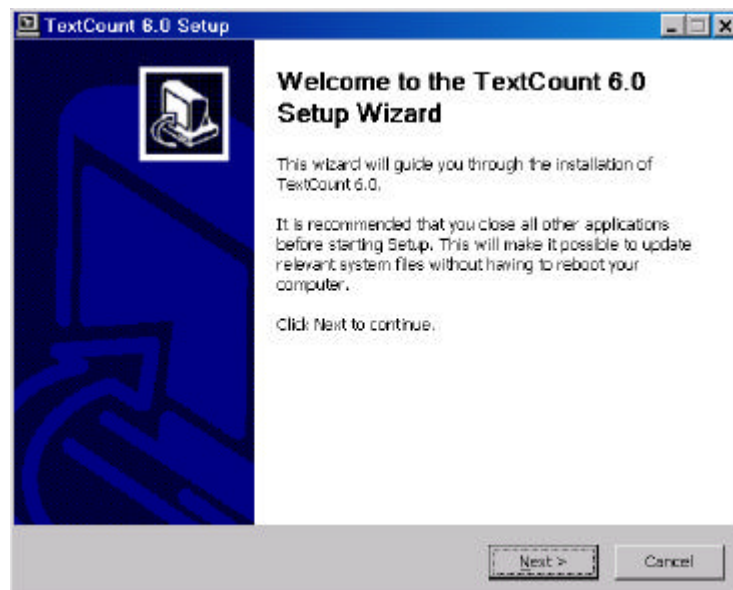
TextCount 6.0 Setup

Welcome to the TextCount 6.0 Setup Wizard

This wizard will guide you through the installation of TextCount 6.0.

It is recommended that you close all other applications before starting Setup. This will make it possible to update relevant system files without having to reboot your computer.

Click Next to continue.

Next >

Cancel